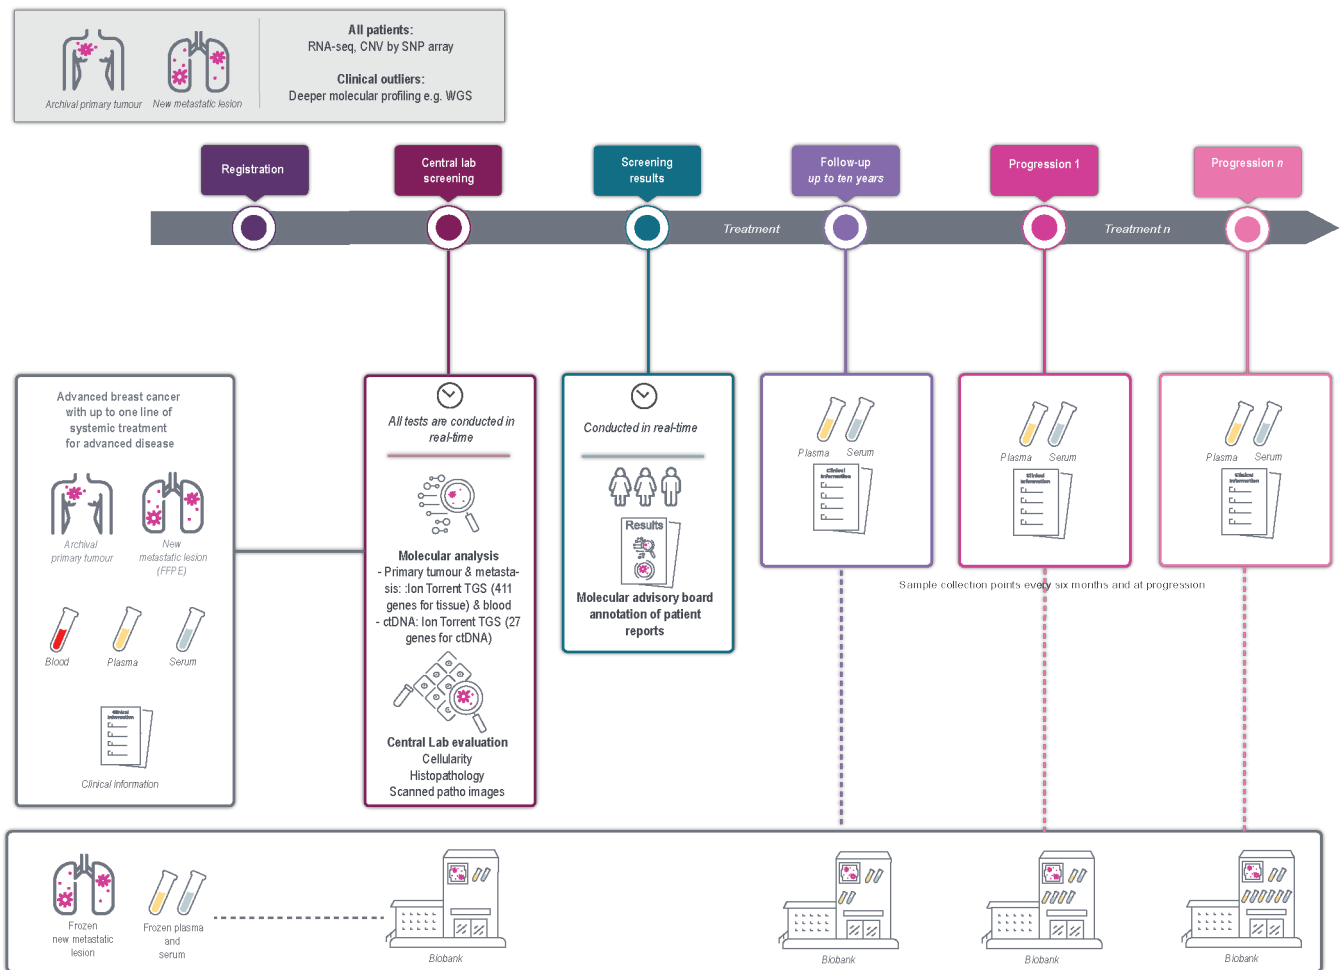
Archival primary tumour
New metastatic lesion

All patients:
RNA-seq, CNV by SNP array

Clinical outliers:
Deeper molecular profiling e.g. WGS

Registration

Central lab screening

Screening results

Follow-up
up to ten years

Progression 1

Progression n

Treatment

Treatment n

Advanced breast cancer with up to one line of systemic treatment for advanced disease

Archival primary tumour

New metastatic lesion (FFPE)

Blood

Plasma

Serum

Clinical information

Clinical Information

All tests are conducted in real-time

Molecular analysis
- Primary tumour & metastasis: Ion Torrent TGS (411 genes for tissue) & blood
- ctDNA: Ion Torrent TGS (27 genes for ctDNA)

Central Lab evaluation
Cellularity
Histopathology
Scanned patho images

Conducted in real-time

Results

Molecular advisory board annotation of patient reports

Plasma Serum

Clinical information

Plasma Serum

Clinical information

Plasma Serum

Clinical information

Sample collection points every six months and at progression

Frozen new metastatic lesion

Frozen plasma and serum

Biobank

Biobank

Biobank

Biobank